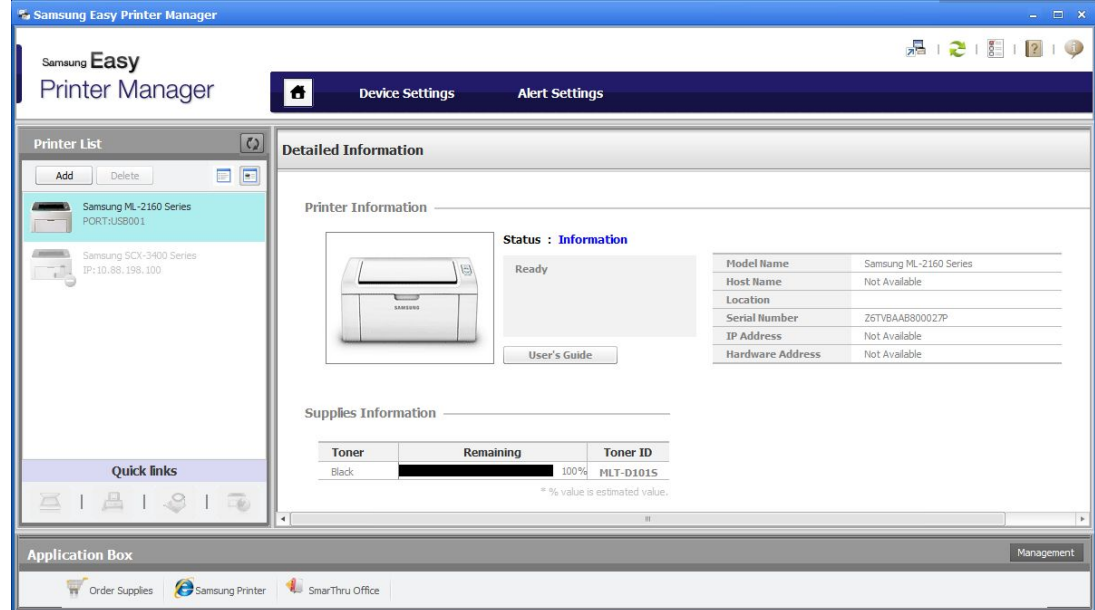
Samsung Easy Printer Manager

Samsung Easy
Printer Manager

Device Settings
Alert Settings

Printer List

Add
Delete

Samsung ML-2160 Series
PORT:USB001

Samsung SCX-3400 Series
IP:10.88.198.100

Quick links

Detailed Information

Printer Information

SAMSUNG

Status : Information

Ready

User's Guide

| Model Name | Samsung ML-2160 Series |
|---|---|
| Host Name | Not Available |
| Location | |
| Serial Number | Z6TVBAAB800027P |
| IP Address | Not Available |
| Hardware Address | Not Available |

Supplies Information

| Toner | Remaining | Toner ID |
|---|---|---|
| Black | 100% | MLT-D101S |

* % value is estimated value.

Application Box

Management

Order Supplies
Samsung Printer
SmarThru Office